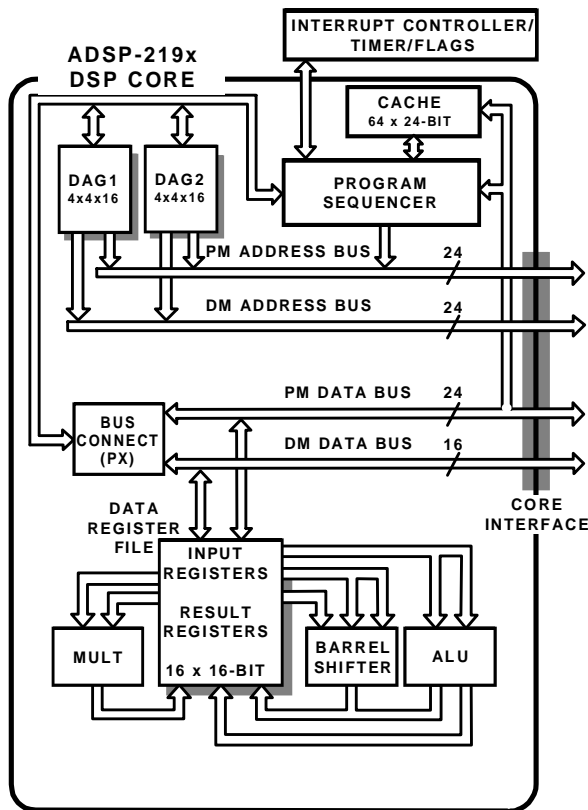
INTERRUPT CONTROLLER/ TIMER/FLAGS

ADSP-219x DSP CORE

CACHE 64 x 24-BIT

DAG1 4x4x16

DAG2 4x4x16

PROGRAM SEQUENCER

PM ADDRESS BUS

24

DM ADDRESS BUS

24

PM DATA BUS

24

BUS CONNECT (PX)

DM DATA BUS

16

CORE INTERFACE

DATA REGISTER FILE

INPUT REGISTERS

RESULT REGISTERS

16 x 16-BIT

MULT

BARREL SHIFTER

ALU